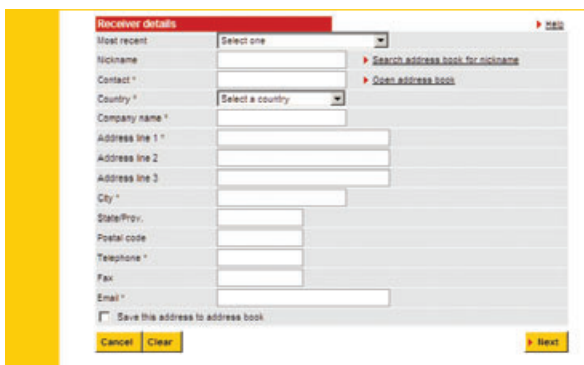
Receiver details

Help

Most recent | Select one
Nickname | Search address book for nickname
Contact * | Open address book
Country * | Select a country
Company name *
Address line 1 *
Address line 2
Address line 3
City *
State/Prov.
Postal code
Telephone *
Fax
Email *

Save this address to address book

Cancel Clear

Next